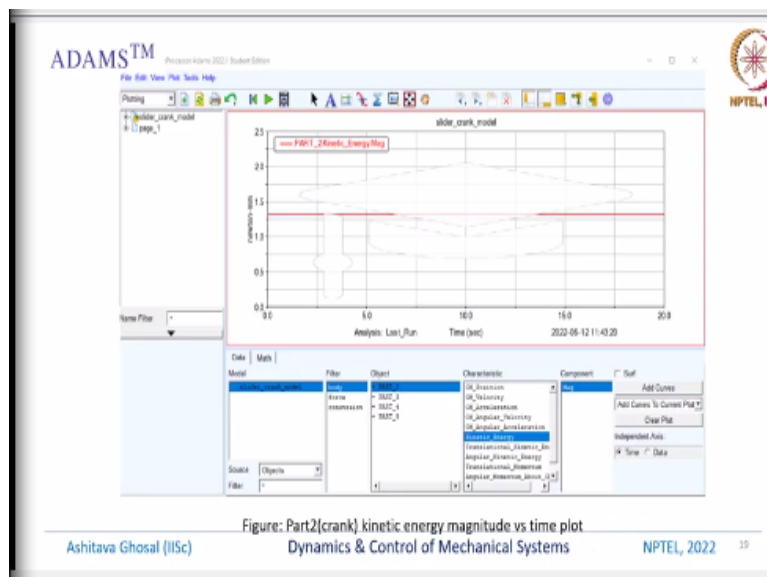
ADAMS$^{TM}$

Precision Adams 2022 / Student Edition

File Edit View Plot Tools Help

Plotting

slider_crank_model
page_1

slider_crank_model

PART_2Kinetic_Energy.Mag

2.5
2.0
1.5
1.0
0.5
0.0

0.0 5.0 10.0 15.0 20.0

Analysis: Last_Run Time (sec) 2022-06-12 11:43:20

Name Filter *

Data Math

Model
slider_crank_model

Filter
body
force
constraint

Object
PART_2
PART_3
PART_4
PART_5

Characteristic
CM_Position
CM_Velocity
CM_Acceleration
CM_Angular_Velocity
CM_Angular_Acceleration
Kinetic_Energy
Translational_Kinetic_En
Angular_Kinetic_Energy
Translational_Momentum
Angular_Momentum_About_C

Component
Mag

Surf

Add Curves

Add Curves To Current Plot

Clear Plot

Independent Axis:
Time Data

Source Objects

Filter *

Figure: Part2(crank) kinetic energy magnitude vs time plot

Ashitava Ghosal (IISc) Dynamics & Control of Mechanical Systems NPTEL, 2022 19

NPTEL